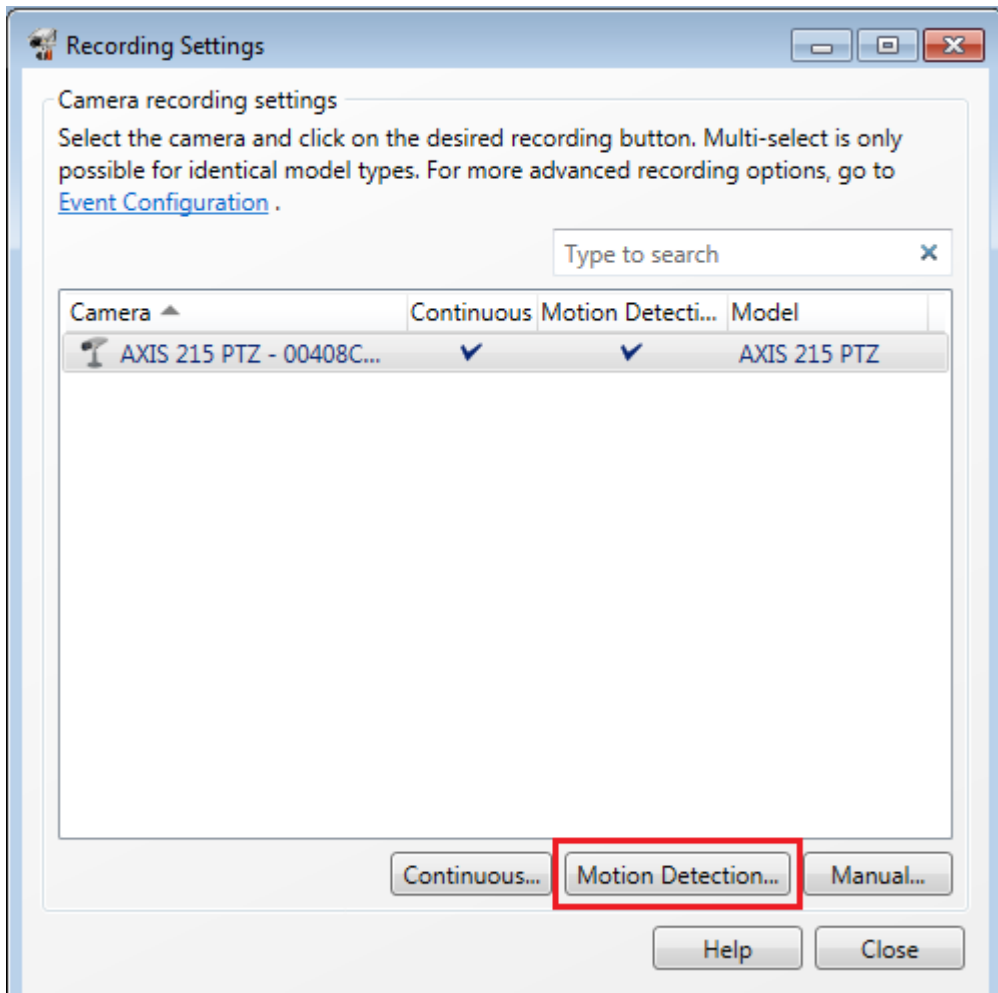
Recording Settings

Camera recording settings

Select the camera and click on the desired recording button. Multi-select is only possible for identical model types. For more advanced recording options, go to Event Configuration .

Type to search

| Camera | Continuous | Motion Detecti... | Model |
|---|---|---|---|
| AXIS 215 PTZ - 00408C... | ✔ | ✔ | AXIS 215 PTZ |

Continuous... Motion Detection... Manual...

Help Close